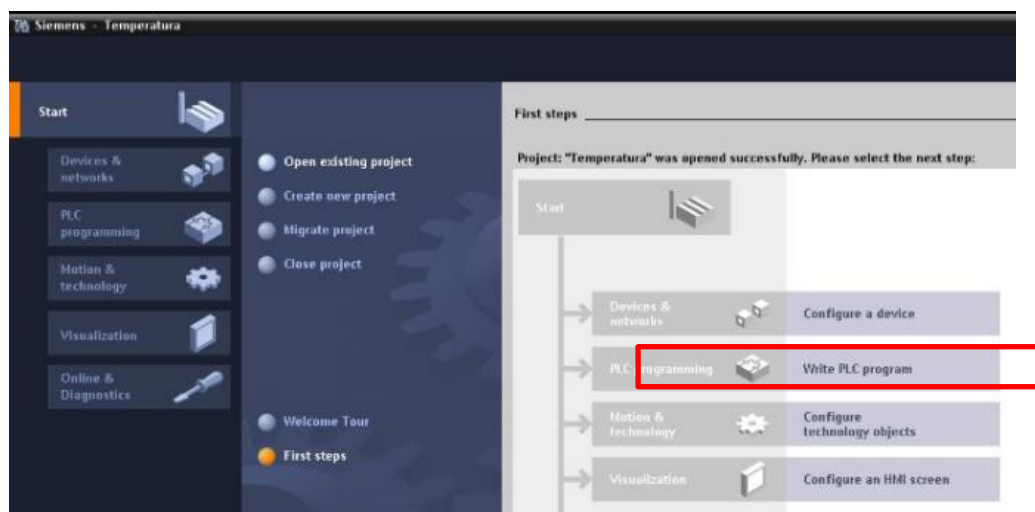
Siemens - Temperatura

Start

Devices & networks

PLC programming

Motion & technology

Visualization

Online & Diagnostics

Open existing project

Create new project

Migrate project

Close project

Welcome Tour

First steps

First steps

Project: "Temperatura" was opened successfully. Please select the next step:

Start

Devices & networks

Configure a device

PLC programming

Write PLC program

Motion & technology

Configure technology objects

Visualization

Configure an HMI screen